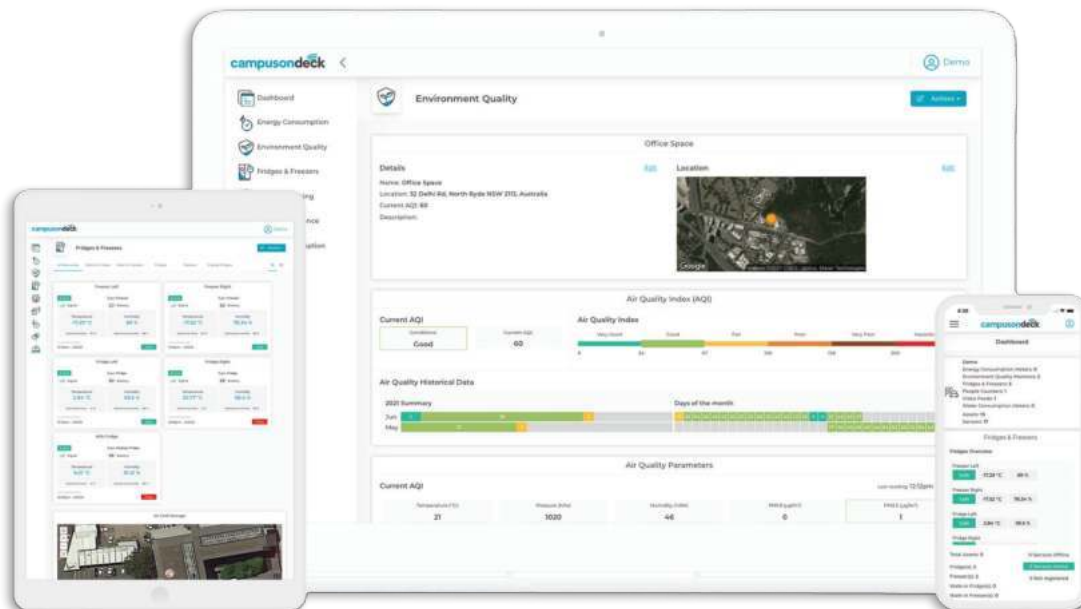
campusondeck

Demo

Dashboard
Energy Consumption
Environment Quality
Fridges & Freezers

Environment Quality

Actions

Office Space

Details
Edit
Name: Office Space
Location: 32 Delhi Rd, North Ryde NSW 2113, Australia
Current AQI: 60
Description:

Location
Edit

Air Quality Index (AQI)

Current AQI
Conditions
Good
Current AQI
60

Air Quality Index
Very Good
Good
Fair
Poor
Very Poor

Air Quality Historical Data

2021 Summary
Jun
May

Days of the month

Air Quality Parameters

Current AQI
Last reading 12:12pm

Temperature (°C)
21
Pressure (hPa)
1020
Humidity (%RH)
46
PM10 (μg/m³)
0
PM2.5 (μg/m³)
1

campusondeck
Demo
Fridges & Freezers

campusondeck
Dashboard
Demo
Fridges & Freezers
Fridges Overview
Freezer Left
Freezer Right
Fridge Left
Fridge Right